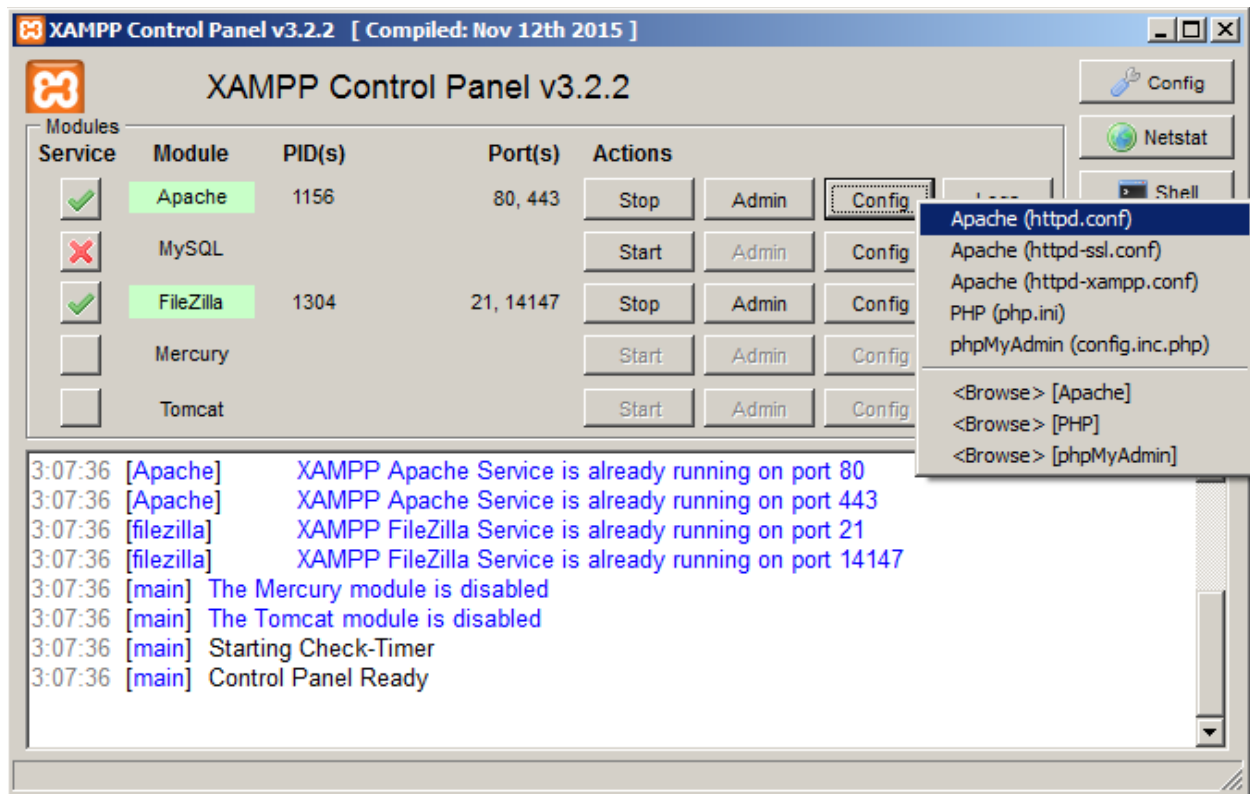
XAMPP Control Panel v3.2.2 [ Compiled: Nov 12th 2015 ]

XAMPP Control Panel v3.2.2

Config

Netstat

Shell

Modules

| Service | Module | PID(s) | Port(s) | Actions | | | |
|---|---|---|---|---|---|---|---|
| | Apache | 1156 | 80, 443 | Stop | Admin | Config | Logs |
| | MySQL | | | Start | Admin | Config | |
| | FileZilla | 1304 | 21, 14147 | Stop | Admin | Config | |
| | Mercury | | | Start | Admin | Config | |
| | Tomcat | | | Start | Admin | Config | |

Apache (httpd.conf)
Apache (httpd-ssl.conf)
Apache (httpd-xampp.conf)
PHP (php.ini)
phpMyAdmin (config.inc.php)
<Browse> [Apache]
<Browse> [PHP]
<Browse> [phpMyAdmin]

3:07:36 [Apache] XAMPP Apache Service is already running on port 80
3:07:36 [Apache] XAMPP Apache Service is already running on port 443
3:07:36 [filezilla] XAMPP FileZilla Service is already running on port 21
3:07:36 [filezilla] XAMPP FileZilla Service is already running on port 14147
3:07:36 [main] The Mercury module is disabled
3:07:36 [main] The Tomcat module is disabled
3:07:36 [main] Starting Check-Timer
3:07:36 [main] Control Panel Ready